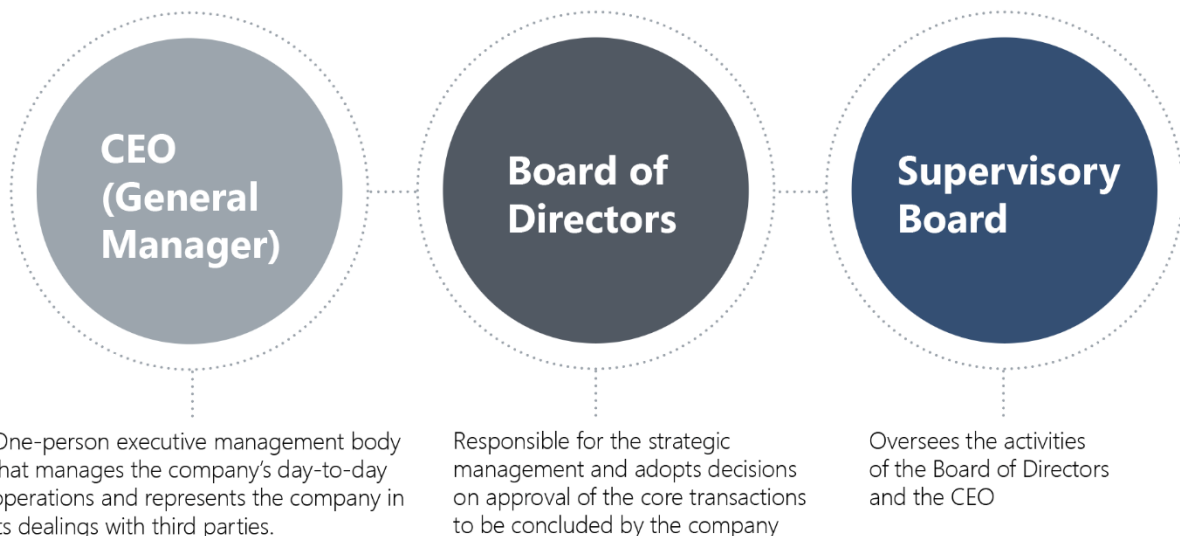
CEO (General Manager)

Board of Directors

Supervisory Board

One-person executive management body that manages the company's day-to-day operations and represents the company in its dealings with third parties.

Responsible for the strategic management and adopts decisions on approval of the core transactions to be concluded by the company

Oversees the activities of the Board of Directors and the CEO